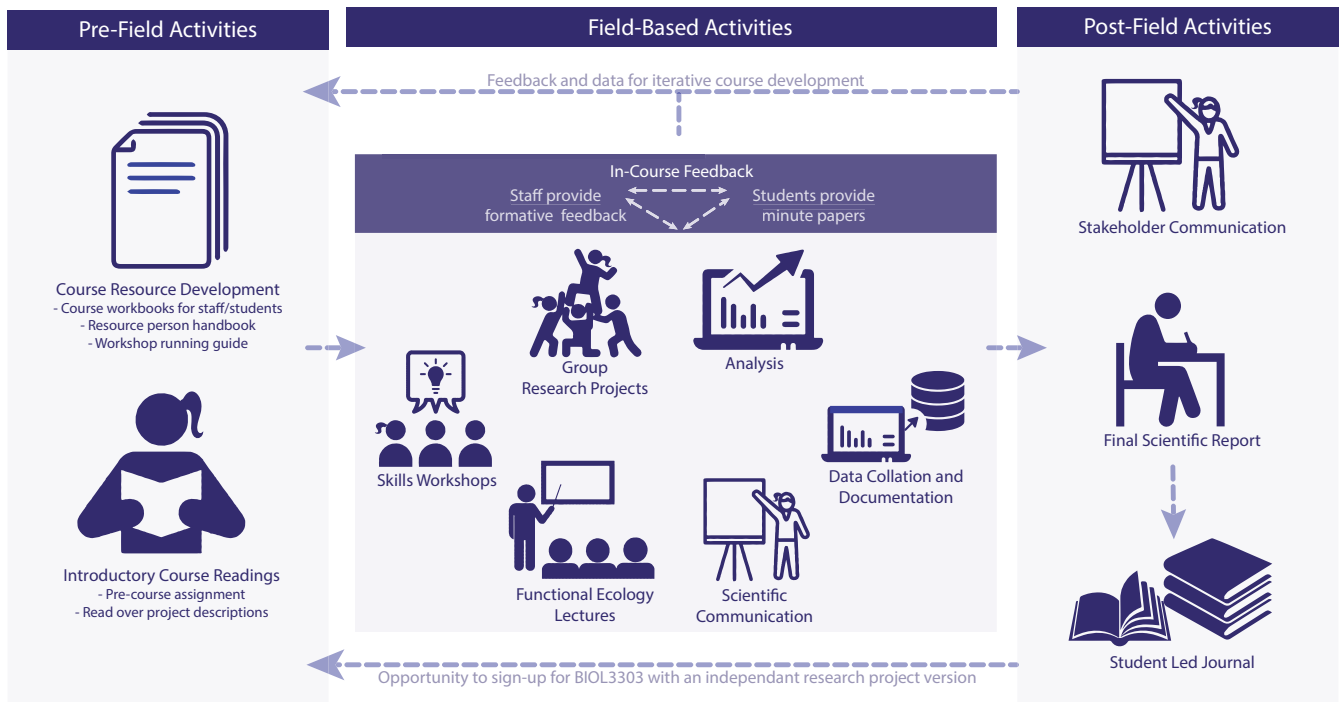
Pre-Field Activities

Field-Based Activities

Post-Field Activities

Feedback and data for iterative course development

Course Resource Development
- Course workbooks for staff/students
- Resource person handbook
- Workshop running guide

Introductory Course Readings
- Pre-course assignment
- Read over project descriptions

In-Course Feedback
Staff provide formative feedback
Students provide minute papers

Group Research Projects

Analysis

Skills Workshops

Data Collation and Documentation

Functional Ecology Lectures

Scientific Communication

Stakeholder Communication

Final Scientific Report

Student Led Journal

Opportunity to sign-up for BIOL3303 with an independant research project version